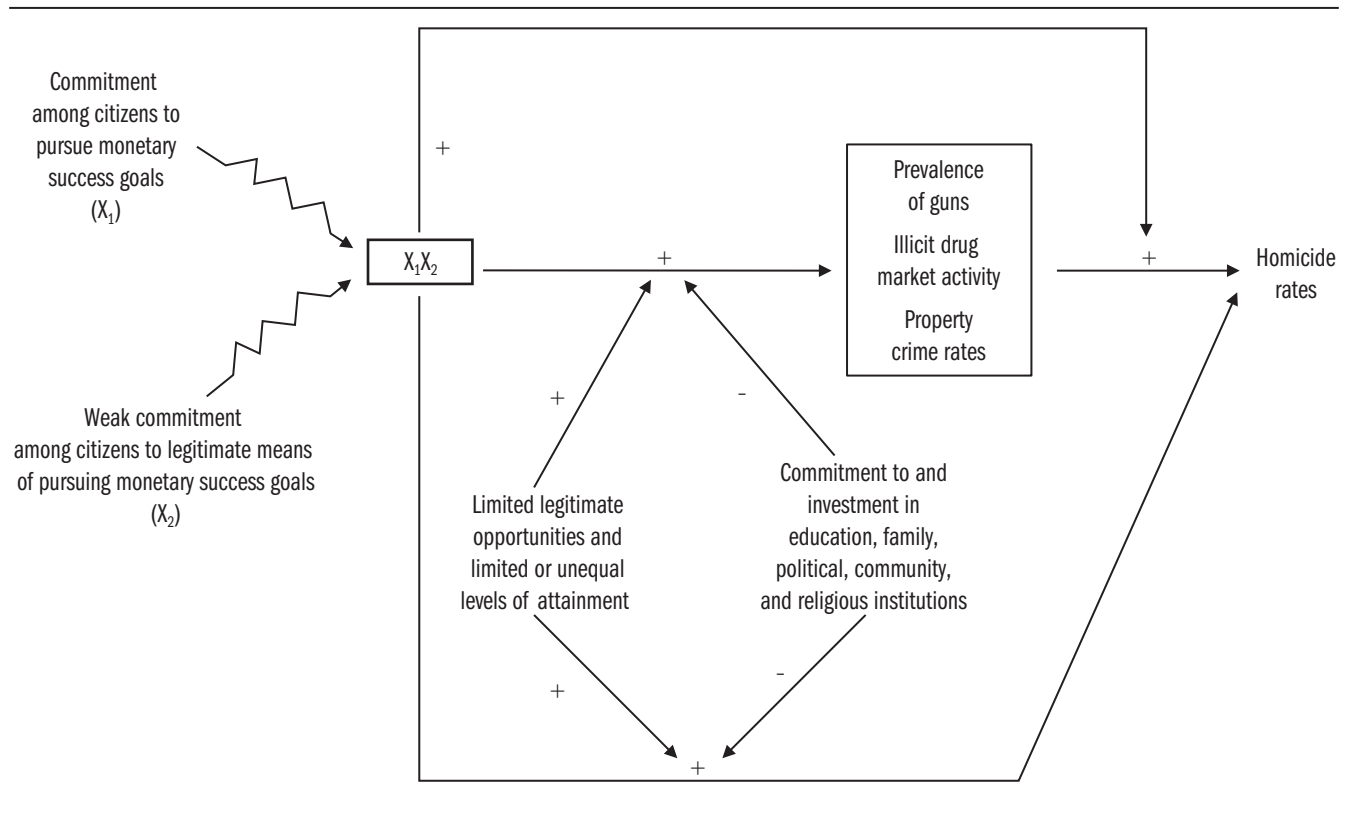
Commitment among citizens to pursue monetary success goals ($X_1$)

Weak commitment among citizens to legitimate means of pursuing monetary success goals ($X_2$)

$X_1X_2$

+

+

Prevalence of guns

Illicit drug market activity

Property crime rates

+

Homicide rates

+

-

Limited legitimate opportunities and limited or unequal levels of attainment

Commitment to and investment in education, family, political, community, and religious institutions

+

-

+